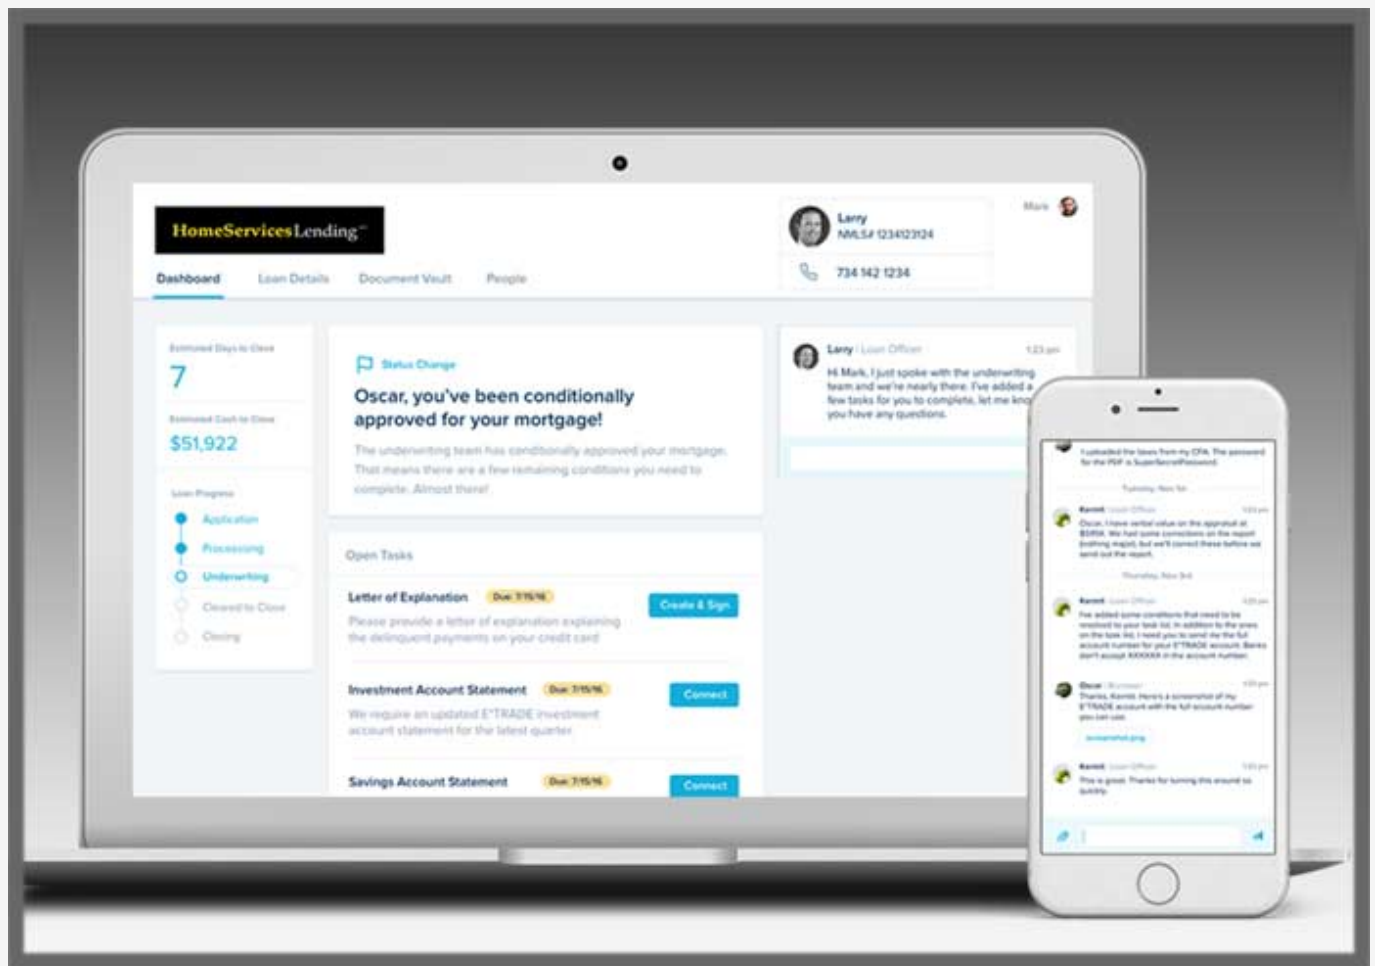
HomeServicesLending

Dashboard Loan Details Document Vault People

Larry
NMLS# 1234123124

734 142 1234

Mark

Estimated Days to Close
7

Estimated Cash to Close
$51,922

Loan Progress
Application
Processing
Underwriting
Cleared to Close
Closing

Status Change

Oscar, you've been conditionally approved for your mortgage!

The underwriting team has conditionally approved your mortgage. That means there are a few remaining conditions you need to complete. Almost there!

Open Tasks

Letter of Explanation Due: 7/15/16
Please provide a letter of explanation explaining the delinquent payments on your credit card
Create & Sign

Investment Account Statement Due: 7/15/16
We require an updated E*TRADE investment account statement for the latest quarter
Connect

Savings Account Statement Due: 7/15/16
Connect

Larry | Loan Officer 1:23 pm
Hi Mark, I just spoke with the underwriting team and we're nearly there. I've added a few tasks for you to complete, let me kno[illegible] you have any questions.

I uploaded the taxes from my CPA. The password for the PDF is SuperSecretPassword

Tuesday, Nov 1st

Kermit Loan Officer
Oscar, I have verbal value on the appraisal at $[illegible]. We had some corrections on the report (nothing major), but we'll correct these before we send out the report.

Thursday, Nov 3rd

Kermit Loan Officer
I've added some conditions that need to be resolved to your task list. In addition to the ones on the task list, I need you to send me the full account number for your E*TRADE account. Banks don't accept XXXXXX in the account number.

Oscar Borrower
Thanks, Kermit. Here's a screenshot of my E*TRADE account with the full account number you can use.

screenshot.png

Kermit Loan Officer
This is great. Thanks for turning this around so quickly.